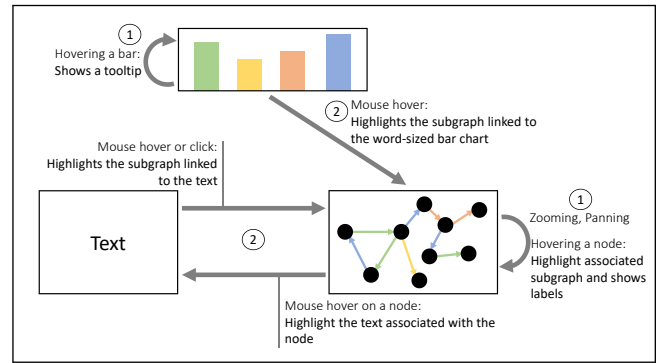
1

Hovering a bar:
Shows a tooltip

2 Mouse hover:
Highlights the subgraph linked to the word-sized bar chart

Mouse hover or click:
Highlights the subgraph linked to the text

Text

2

1
Zooming, Panning

Hovering a node:
Highlight associated subgraph and shows labels

Mouse hover on a node:
Highlight the text associated with the node